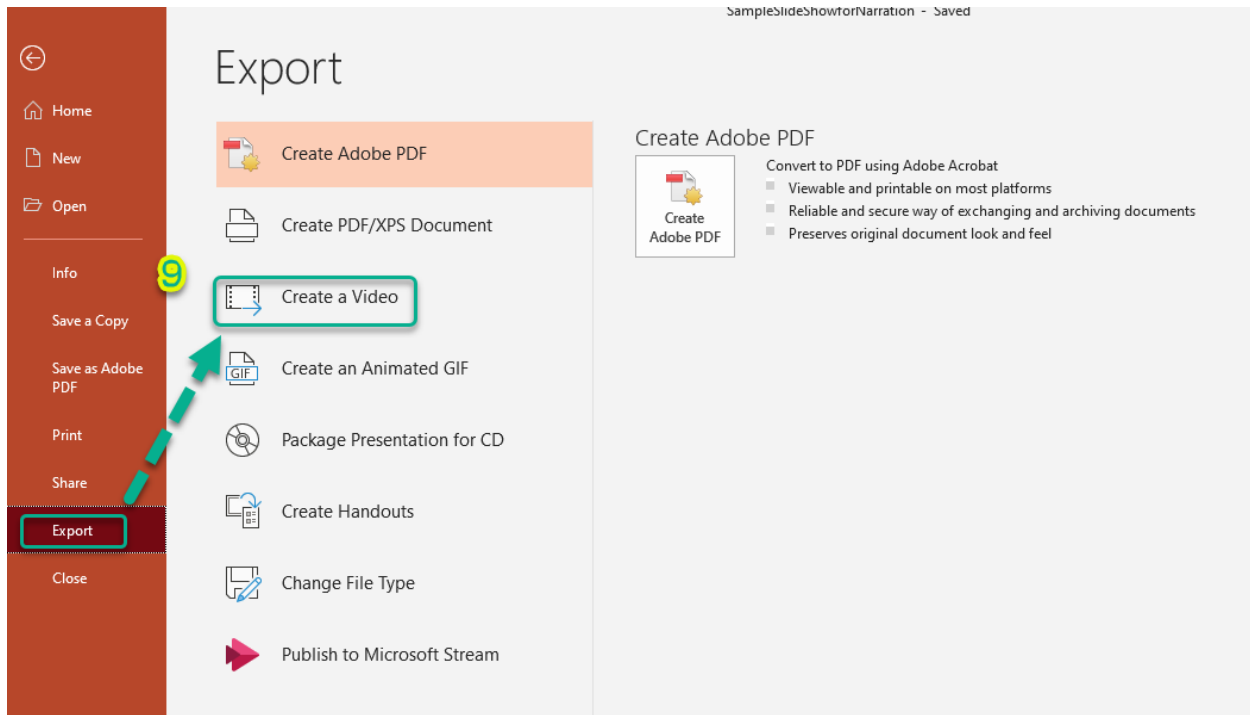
SampleSlideShowforNarration - Saved

Home

New

Open

Info

Save a Copy

Save as Adobe PDF

Print

Share

Export

Close

Export

9

Create Adobe PDF

Create PDF/XPS Document

Create a Video

GIF

Create an Animated GIF

Package Presentation for CD

Create Handouts

Change File Type

Publish to Microsoft Stream

Create Adobe PDF

Create Adobe PDF

Convert to PDF using Adobe Acrobat

Viewable and printable on most platforms

Reliable and secure way of exchanging and archiving documents

Preserves original document look and feel